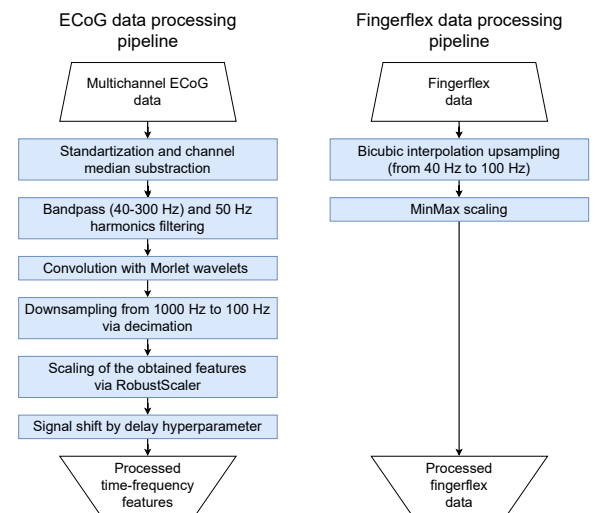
ECoG data processing pipeline

Multichannel ECoG data

Standartization and channel median substraction

Bandpass (40-300 Hz) and 50 Hz harmonics filtering

Convolution with Morlet wavelets

Downsampling from 1000 Hz to 100 Hz via decimation

Scaling of the obtained features via RobustScaler

Signal shift by delay hyperparameter

Processed time-frequency features

Fingerflex data processing pipeline

Fingerflex data

Bicubic interpolation upsampling (from 40 Hz to 100 Hz)

MinMax scaling

Processed fingerflex data